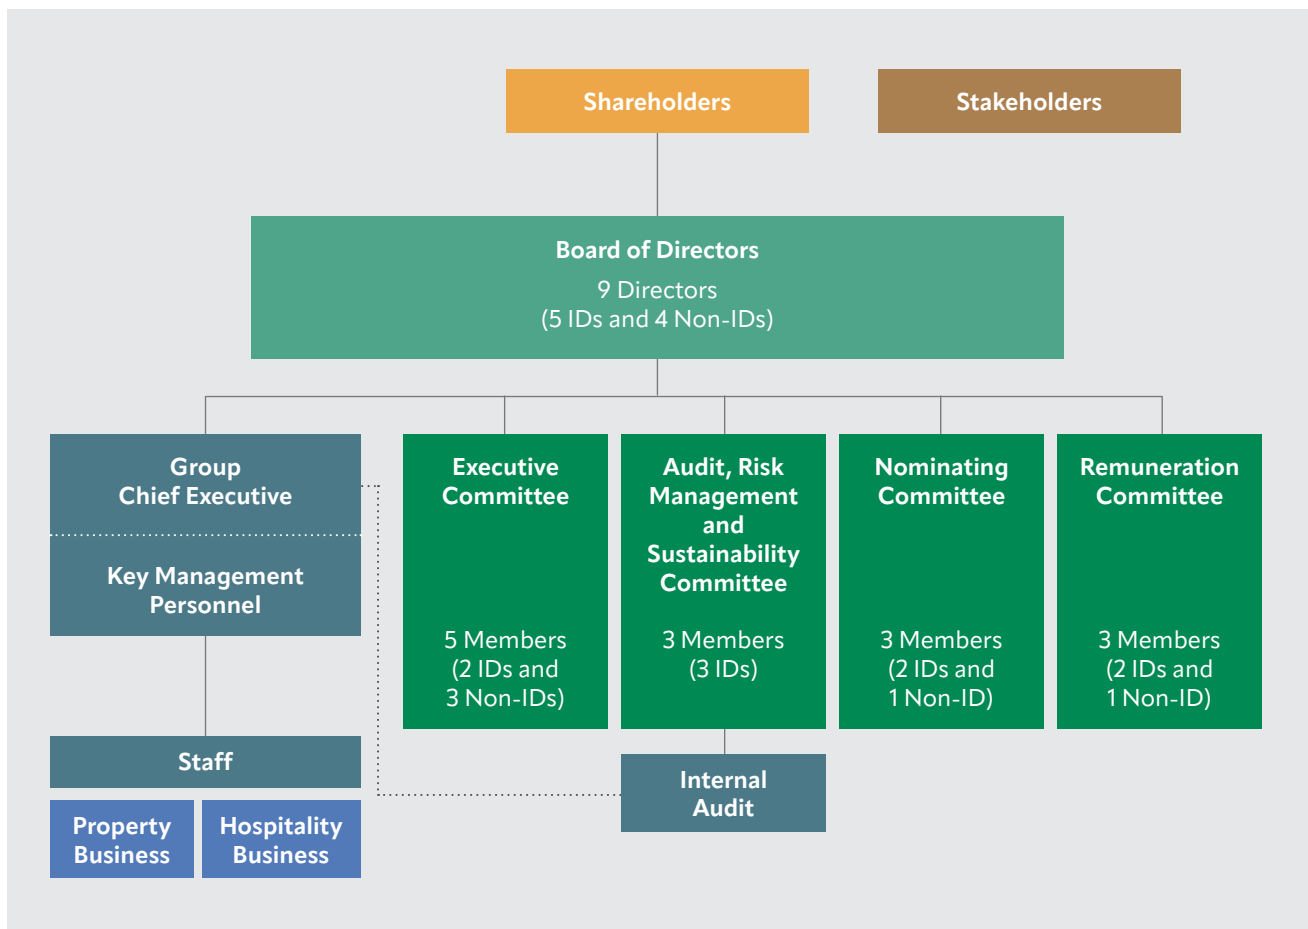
Shareholders

Stakeholders

Board of Directors

9 Directors
(5 IDs and 4 Non-IDs)

Group
Chief Executive

Key Management
Personnel

Staff

Property
Business

Hospitality
Business

Executive
Committee

5 Members
(2 IDs and
3 Non-IDs)

Audit, Risk
Management
and
Sustainability
Committee

3 Members
(3 IDs)

Internal
Audit

Nominating
Committee

3 Members
(2 IDs and
1 Non-ID)

Remuneration
Committee

3 Members
(2 IDs and
1 Non-ID)